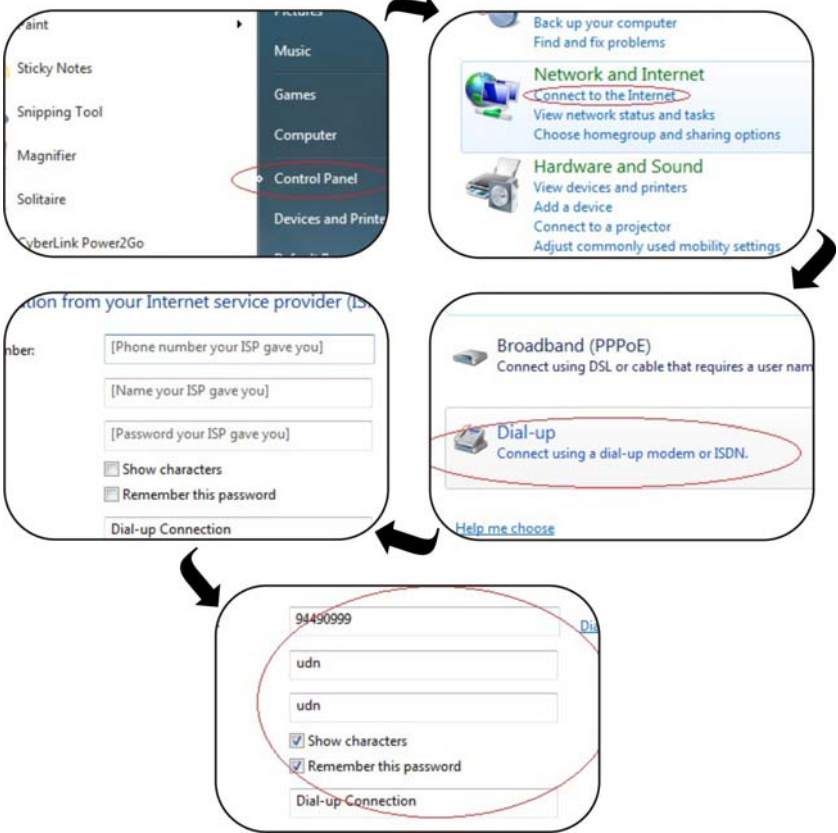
Paint

Sticky Notes

Snipping Tool

Magnifier

Solitaire

CyberLink Power2Go

Pictures

Music

Games

Computer

Control Panel

Devices and Printe

Back up your computer
Find and fix problems

Network and Internet
Connect to the Internet
View network status and tasks
Choose homegroup and sharing options

Hardware and Sound
View devices and printers
Add a device
Connect to a projector
Adjust commonly used mobility settings

Broadband (PPPoE)
Connect using DSL or cable that requires a user nam

Dial-up
Connect using a dial-up modem or ISDN.

Help me choose

tion from your Internet service provider (IS

nber: [Phone number your ISP gave you]

[Name your ISP gave you]

[Password your ISP gave you]

Show characters

Remember this password

Dial-up Connection

94490999

Dia

udn

udn

Show characters

Remember this password

Dial-up Connection